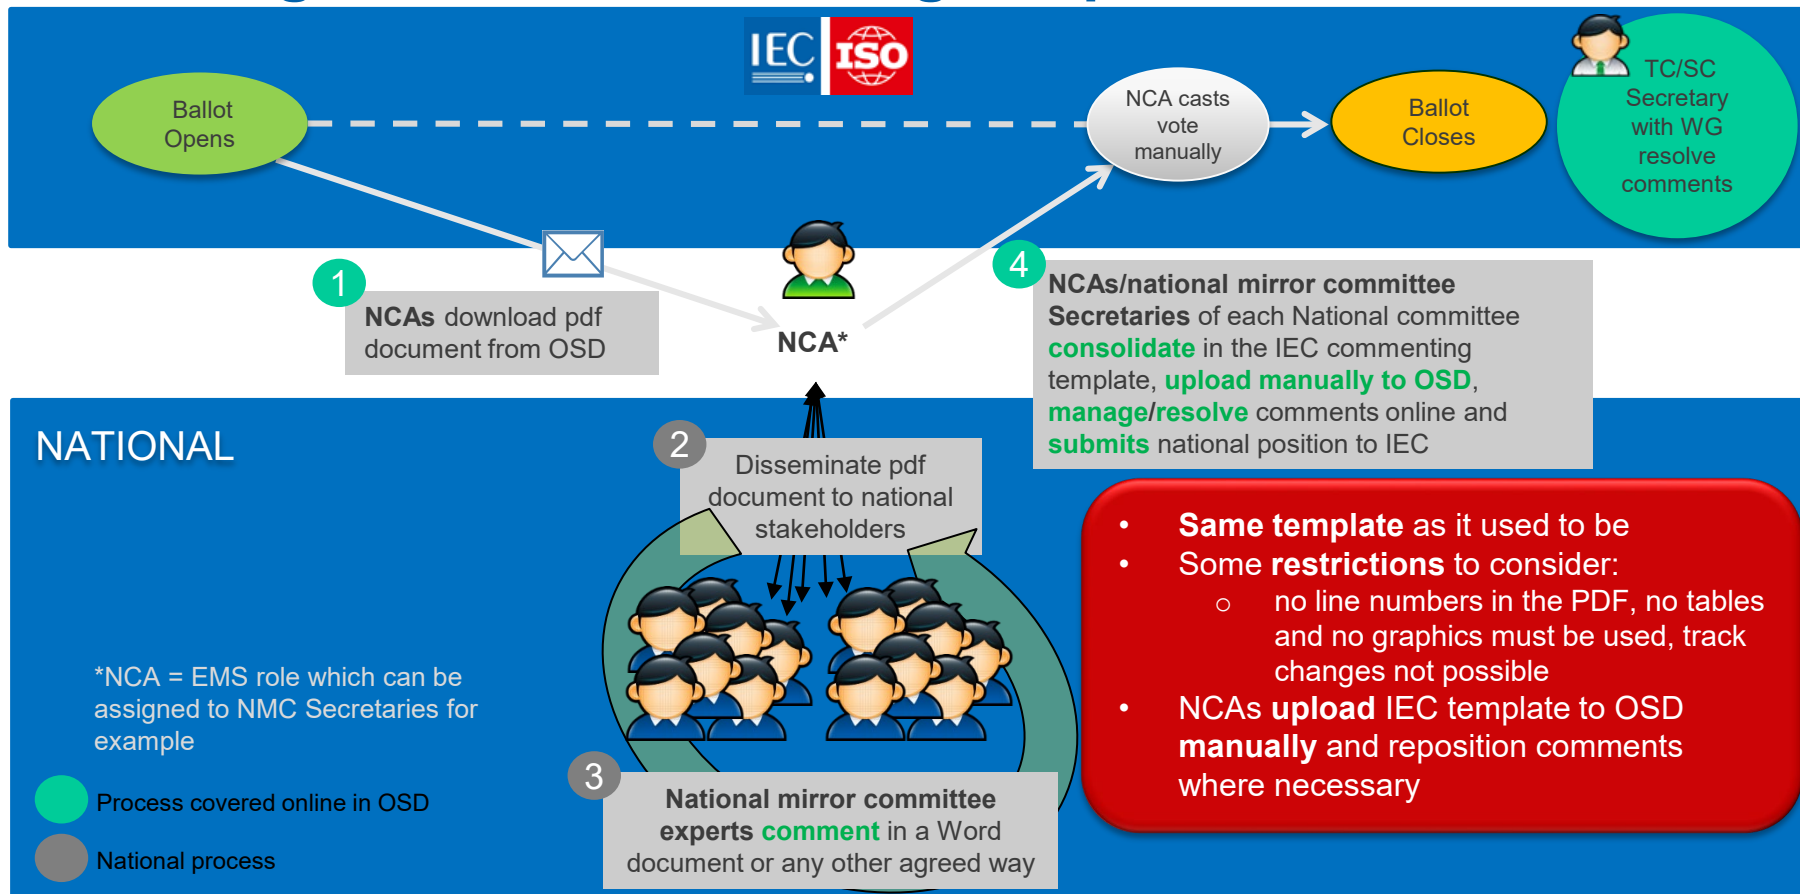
IEC ISO

Ballot Opens

NCA casts vote manually

Ballot Closes

TC/SC Secretary with WG resolve comments

1

NCAs download pdf document from OSD

NCA*

4

NCAs/national mirror committee Secretaries of each National committee consolidate in the IEC commenting template, upload manually to OSD, manage/resolve comments online and submits national position to IEC

NATIONAL

2

Disseminate pdf document to national stakeholders

- Same template as it used to be
- Some restrictions to consider:
  - no line numbers in the PDF, no tables and no graphics must be used, track changes not possible
- NCAs upload IEC template to OSD manually and reposition comments where necessary

*NCA = EMS role which can be assigned to NMC Secretaries for example

3

National mirror committee experts comment in a Word document or any other agreed way

Process covered online in OSD

National process